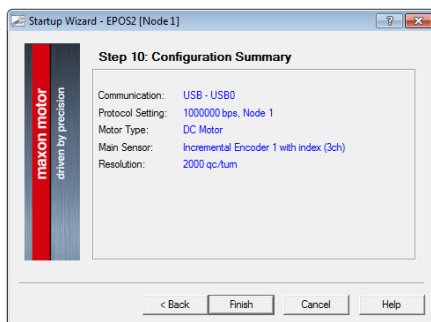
Startup Wizard - EPOS2 [Node 1]

?

X

maxon motor

driven by precision

Step 10: Configuration Summary

| | |
|---|---|
| Communication: | USB - USB0 |
| Protocol Setting: | 1000000 bps, Node 1 |
| Motor Type: | DC Motor |
| Main Sensor: | Incremental Encoder 1 with index (3ch) |
| Resolution: | 2000 qc/turn |

< Back

Finish

Cancel

Help